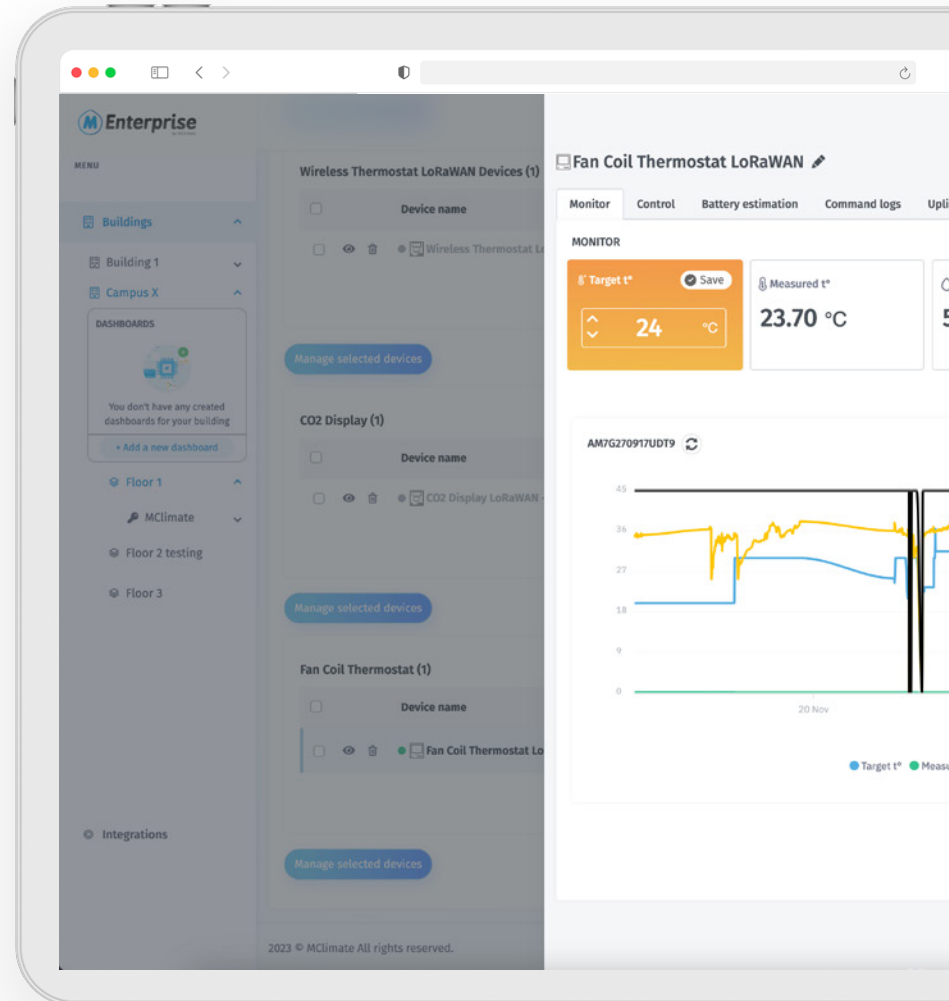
M Enterprise

MENU

Buildings

Building 1

Campus X

DASHBOARDS

You don't have any created dashboards for your building

+ Add a new dashboard

Floor 1

MClimate

Floor 2 testing

Floor 3

Integrations

Wireless Thermostat LoRaWAN Devices (1)

Device name

Wireless Thermostat Lo

Manage selected devices

CO2 Display (1)

Device name

CO2 Display LoRaWAN

Manage selected devices

Fan Coil Thermostat (1)

Device name

Fan Coil Thermostat Lo

Manage selected devices

2023 © MClimate All rights reserved.

Fan Coil Thermostat LoRaWAN

Monitor | Control | Battery estimation | Command logs | Upli

MONITOR

Target t° Save

24 °C

Measured t°

23.70 °C

5

AM7G270917UDT9

45
36
27
18
9
0

20 Nov

Target t° Measu